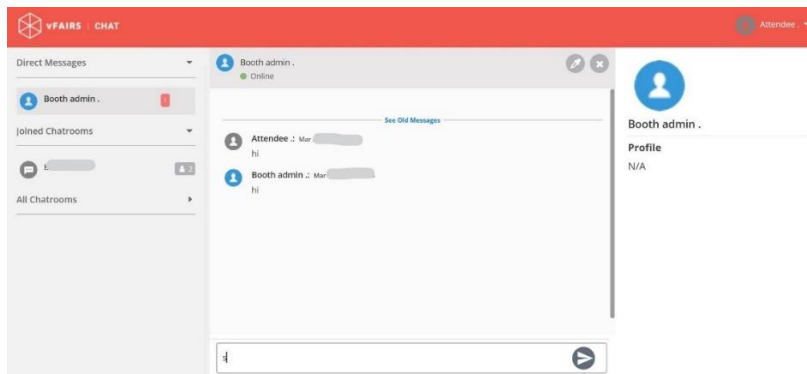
vFAIRS | CHAT

Attendee .

Direct Messages

Booth admin .

1

Joined Chatrooms

E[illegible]

2

All Chatrooms

Booth admin .
Online

See Old Messages

Attendee .: Mar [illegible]
hi

Booth admin .: Mar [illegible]
hi

s

Booth admin .

Profile
N/A